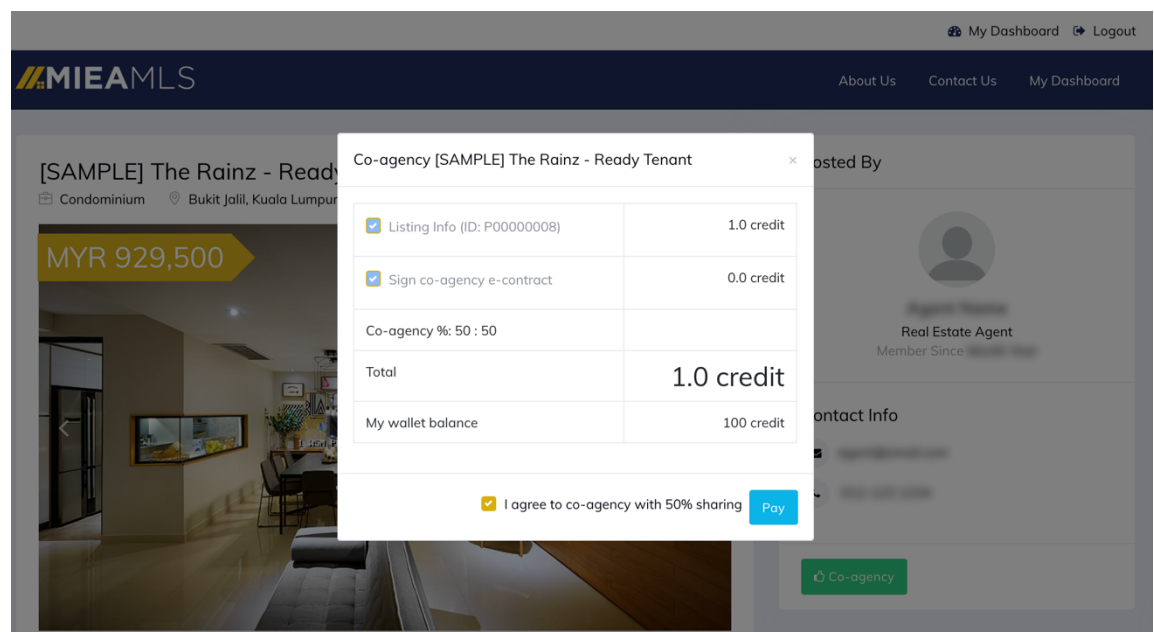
My Dashboard Logout

MIEAMLS

About Us Contact Us My Dashboard

[SAMPLE] The Rainz - Ready

Condominium Bukit Jalil, Kuala Lumpur

MYR 929,500

Co-agency [SAMPLE] The Rainz - Ready Tenant

×

| Listing Info (ID: P00000008) | 1.0 credit |
|---|---|
| Sign co-agency e-contract | 0.0 credit |
| Co-agency %: 50 : 50 | |
| Total | 1.0 credit |
| My wallet balance | 100 credit |

I agree to co-agency with 50% sharing

Pay

osted By

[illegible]

Real Estate Agent

Member Since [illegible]

ontact Info

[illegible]

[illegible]

Co-agency